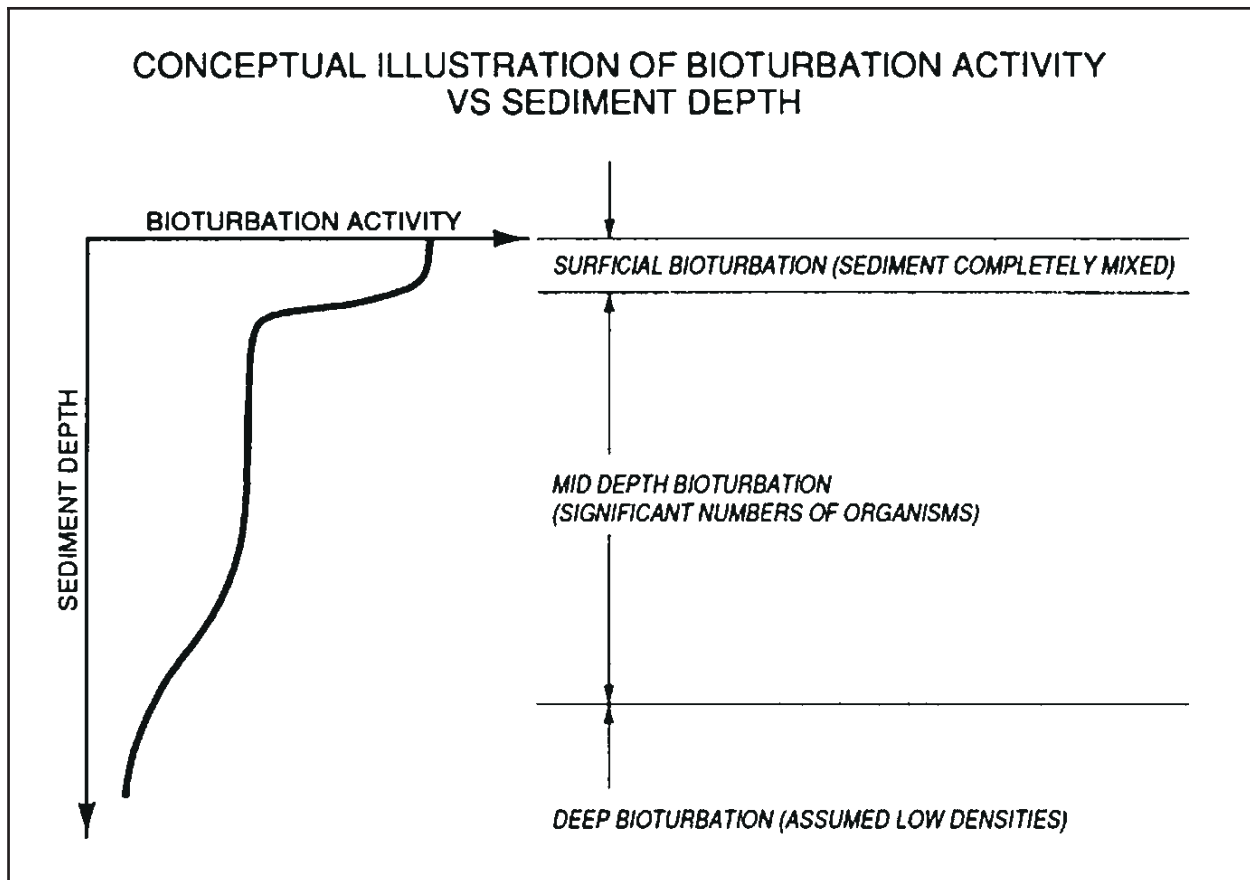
CONCEPTUAL ILLUSTRATION OF BIOTURBATION ACTIVITY VS SEDIMENT DEPTH

BIOTURBATION ACTIVITY

SEDIMENT DEPTH

SURFICIAL BIOTURBATION (SEDIMENT COMPLETELY MIXED)

MID DEPTH BIOTURBATION
(SIGNIFICANT NUMBERS OF ORGANISMS)

DEEP BIOTURBATION (ASSUMED LOW DENSITIES)